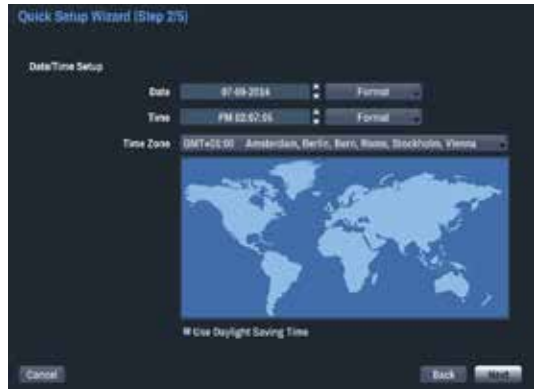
Quick Setup Wizard (Step 2/5)

Date/Time Setup

Date 07-09-2014 Format

Time PM 02:57:55 Format

Time Zone GMT+01:00 Amsterdam, Berlin, Bern, Rome, Stockholm, Vienna

Use Daylight Saving Time

Cancel

Back Next